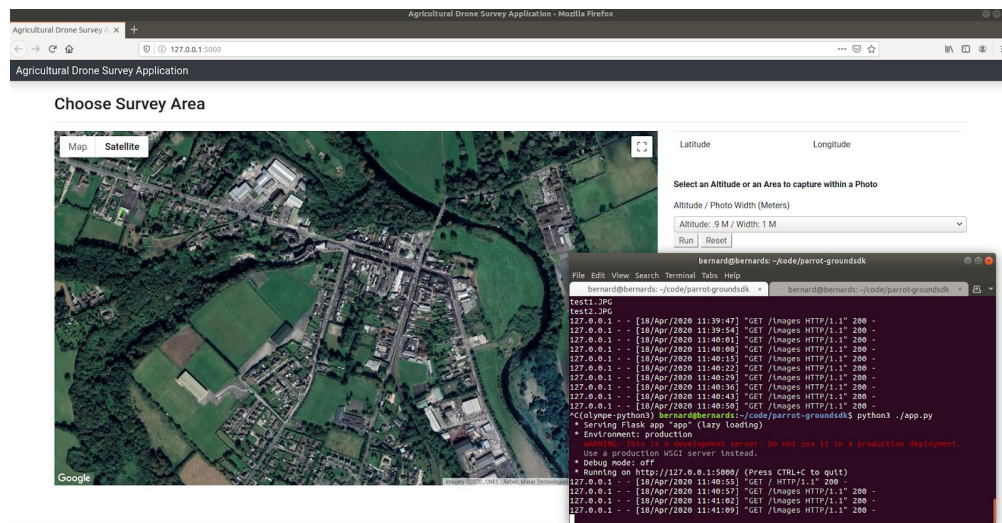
Agricultural Drone Survey Application - Mozilla Firefox

Agricultural Drone Survey A ×

127.0.0.1:5000

Agricultural Drone Survey Application

Choose Survey Area

Map Satellite

Google

Imagery ©2020 , CNES / Airbus, Maxar Technologies

Latitude Longitude

Select an Altitude or an Area to capture within a Photo

Altitude / Photo Width (Meters)

Altitude: .9 M / Width: 1 M

Run Reset

bernard@bernards: ~/code/parrot-groundsdk

File Edit View Search Terminal Tabs Help

bernard@bernards: ~/code/parrot-groundsdk × bernard@bernards: ~/code/parrot-groundsdk ×

test1.JPG
test2.JPG
127.0.0.1 - - [18/Apr/2020 11:39:47] "GET /images HTTP/1.1" 200 -
127.0.0.1 - - [18/Apr/2020 11:39:54] "GET /images HTTP/1.1" 200 -
127.0.0.1 - - [18/Apr/2020 11:40:01] "GET /images HTTP/1.1" 200 -
127.0.0.1 - - [18/Apr/2020 11:40:08] "GET /images HTTP/1.1" 200 -
127.0.0.1 - - [18/Apr/2020 11:40:15] "GET /images HTTP/1.1" 200 -
127.0.0.1 - - [18/Apr/2020 11:40:22] "GET /images HTTP/1.1" 200 -
127.0.0.1 - - [18/Apr/2020 11:40:29] "GET /images HTTP/1.1" 200 -
127.0.0.1 - - [18/Apr/2020 11:40:36] "GET /images HTTP/1.1" 200 -
127.0.0.1 - - [18/Apr/2020 11:40:43] "GET /images HTTP/1.1" 200 -
127.0.0.1 - - [18/Apr/2020 11:40:50] "GET /images HTTP/1.1" 200 -
^C(olympe-python3) bernard@bernards:~/code/parrot-groundsdk$ python3 ./app.py
 * Serving Flask app "app" (lazy loading)
 * Environment: production
   WARNING: This is a development server. Do not use it in a production deployment.
   Use a production WSGI server instead.
 * Debug mode: off
 * Running on http://127.0.0.1:5000/ (Press CTRL+C to quit)
127.0.0.1 - - [18/Apr/2020 11:40:55] "GET / HTTP/1.1" 200 -
127.0.0.1 - - [18/Apr/2020 11:40:57] "GET /images HTTP/1.1" 200 -
127.0.0.1 - - [18/Apr/2020 11:41:02] "GET /images HTTP/1.1" 200 -
127.0.0.1 - - [18/Apr/2020 11:41:09] "GET /images HTTP/1.1" 200 -